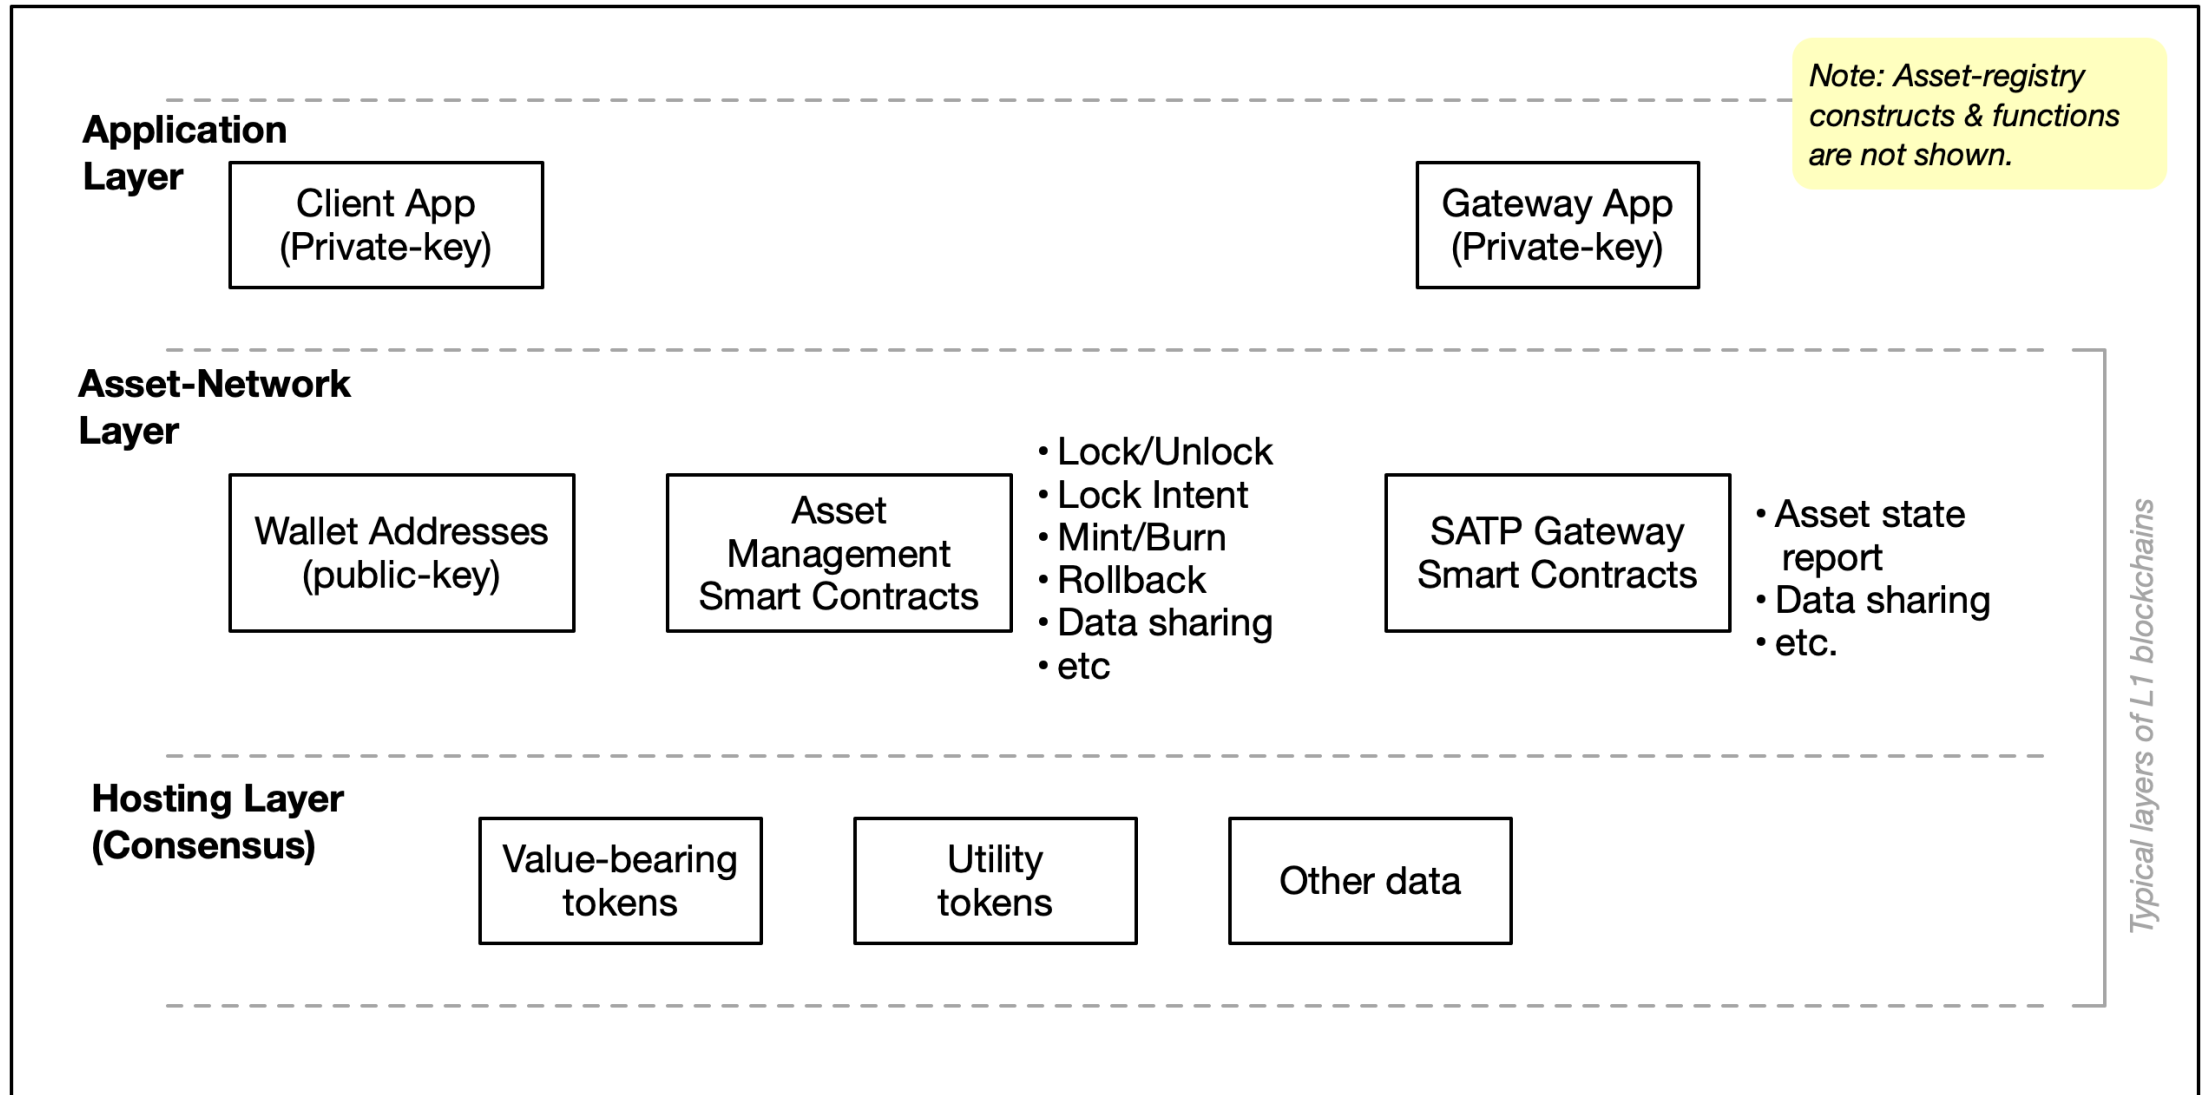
Note: Asset-registry constructs & functions are not shown.

Application Layer

Client App (Private-key)

Gateway App (Private-key)

Asset-Network Layer

Wallet Addresses (public-key)

Asset Management Smart Contracts

• Lock/Unlock
• Lock Intent
• Mint/Burn
• Rollback
• Data sharing
• etc

SATP Gateway Smart Contracts

• Asset state report
• Data sharing
• etc.

Hosting Layer (Consensus)

Value-bearing tokens

Utility tokens

Other data

Typical layers of L1 blockchains